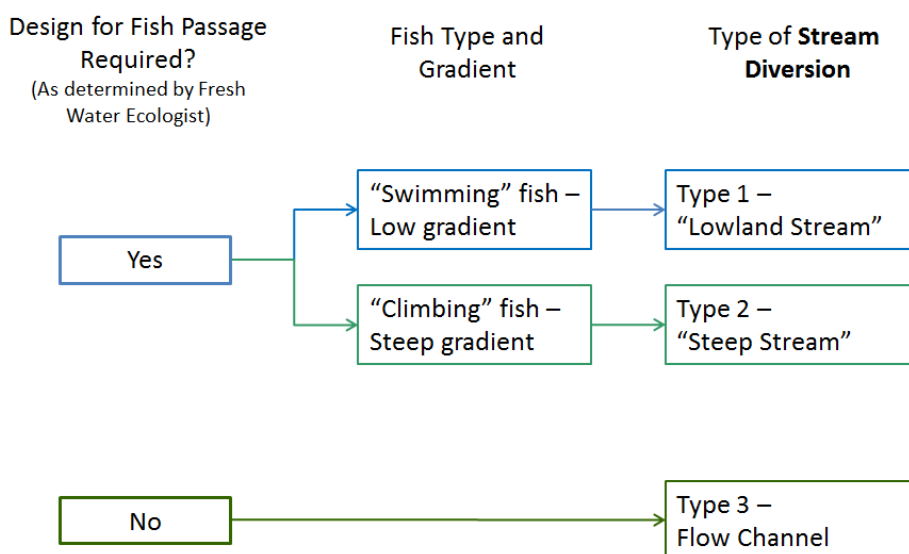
Design for Fish Passage Required?
(As determined by Fresh Water Ecologist)

Fish Type and Gradient

Type of **Stream Diversion**

Yes

“Swimming” fish – Low gradient

Type 1 – “Lowland Stream”

“Climbing” fish – Steep gradient

Type 2 – “Steep Stream”

No

Type 3 – Flow Channel